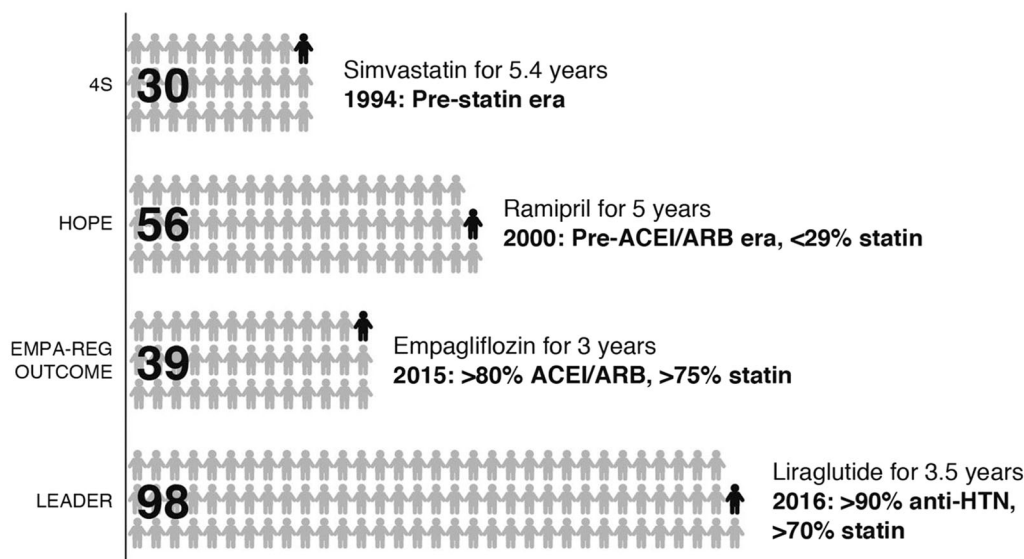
4S 30 Simvastatin for 5.4 years
**1994: Pre-statin era**

HOPE 56 Ramipril for 5 years
**2000: Pre-ACEI/ARB era, <29% statin**

EMPA-REG OUTCOME 39 Empagliflozin for 3 years
**2015: >80% ACEI/ARB, >75% statin**

LEADER 98 Liraglutide for 3.5 years
**2016: >90% anti-HTN, >70% statin**